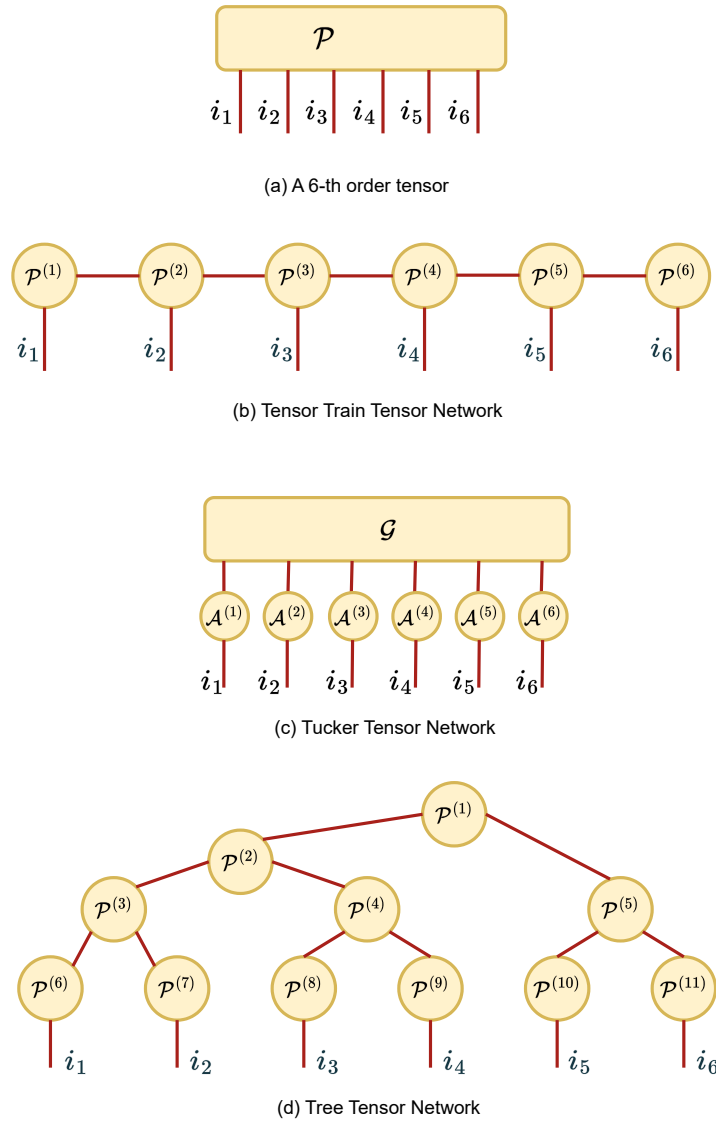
$\mathcal{P}$

$i_1$ $i_2$ $i_3$ $i_4$ $i_5$ $i_6$

(a) A 6-th order tensor

$\mathcal{P}^{(1)}$ $\mathcal{P}^{(2)}$ $\mathcal{P}^{(3)}$ $\mathcal{P}^{(4)}$ $\mathcal{P}^{(5)}$ $\mathcal{P}^{(6)}$

$i_1$ $i_2$ $i_3$ $i_4$ $i_5$ $i_6$

(b) Tensor Train Tensor Network

$\mathcal{G}$

$\mathcal{A}^{(1)}$ $\mathcal{A}^{(2)}$ $\mathcal{A}^{(3)}$ $\mathcal{A}^{(4)}$ $\mathcal{A}^{(5)}$ $\mathcal{A}^{(6)}$

$i_1$ $i_2$ $i_3$ $i_4$ $i_5$ $i_6$

(c) Tucker Tensor Network

$\mathcal{P}^{(1)}$

$\mathcal{P}^{(2)}$

$\mathcal{P}^{(3)}$ $\mathcal{P}^{(4)}$ $\mathcal{P}^{(5)}$

$\mathcal{P}^{(6)}$ $\mathcal{P}^{(7)}$ $\mathcal{P}^{(8)}$ $\mathcal{P}^{(9)}$ $\mathcal{P}^{(10)}$ $\mathcal{P}^{(11)}$

$i_1$ $i_2$ $i_3$ $i_4$ $i_5$ $i_6$

(d) Tree Tensor Network